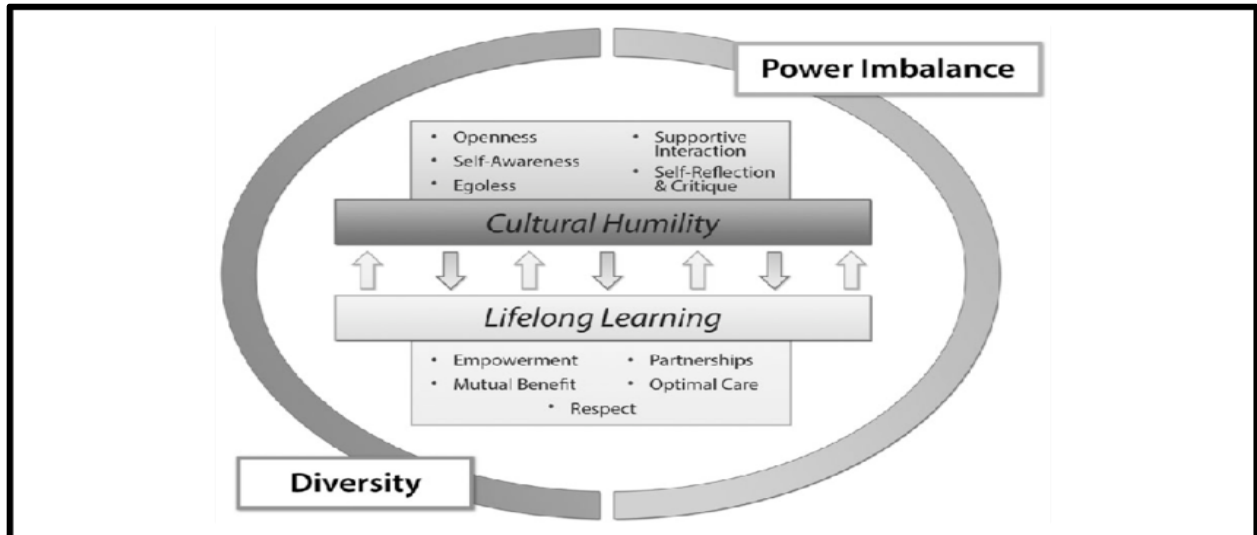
Power Imbalance

• Openness
• Self-Awareness
• Egoless
• Supportive Interaction
• Self-Reflection & Critique

Cultural Humility

Lifelong Learning

• Empowerment
• Partnerships
• Mutual Benefit
• Optimal Care
• Respect

Diversity